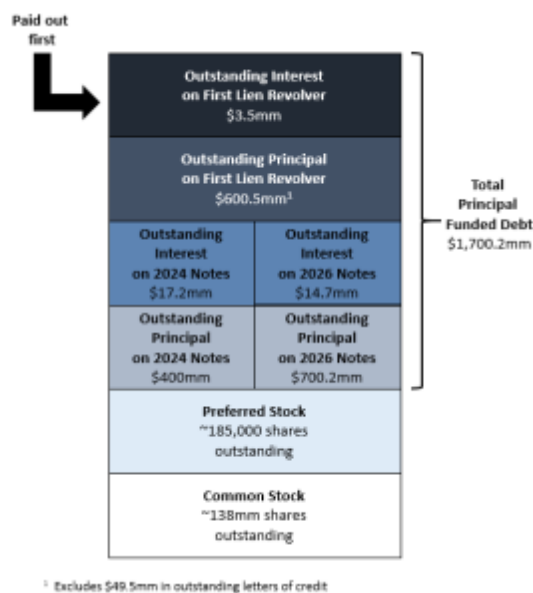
Paid out first

Outstanding Interest on First Lien Revolver
\$3.5mm

Outstanding Principal on First Lien Revolver
\$600.5mm$^1$

| Outstanding Interest on 2024 Notes \$17.2mm | Outstanding Interest on 2026 Notes \$14.7mm |
|---|---|
| Outstanding Principal on 2024 Notes \$400mm | Outstanding Principal on 2026 Notes \$700.2mm |

Total Principal Funded Debt
\$1,700.2mm

Preferred Stock
~185,000 shares outstanding

Common Stock
~138mm shares outstanding

$^1$ Excludes \$49.5mm in outstanding letters of credit